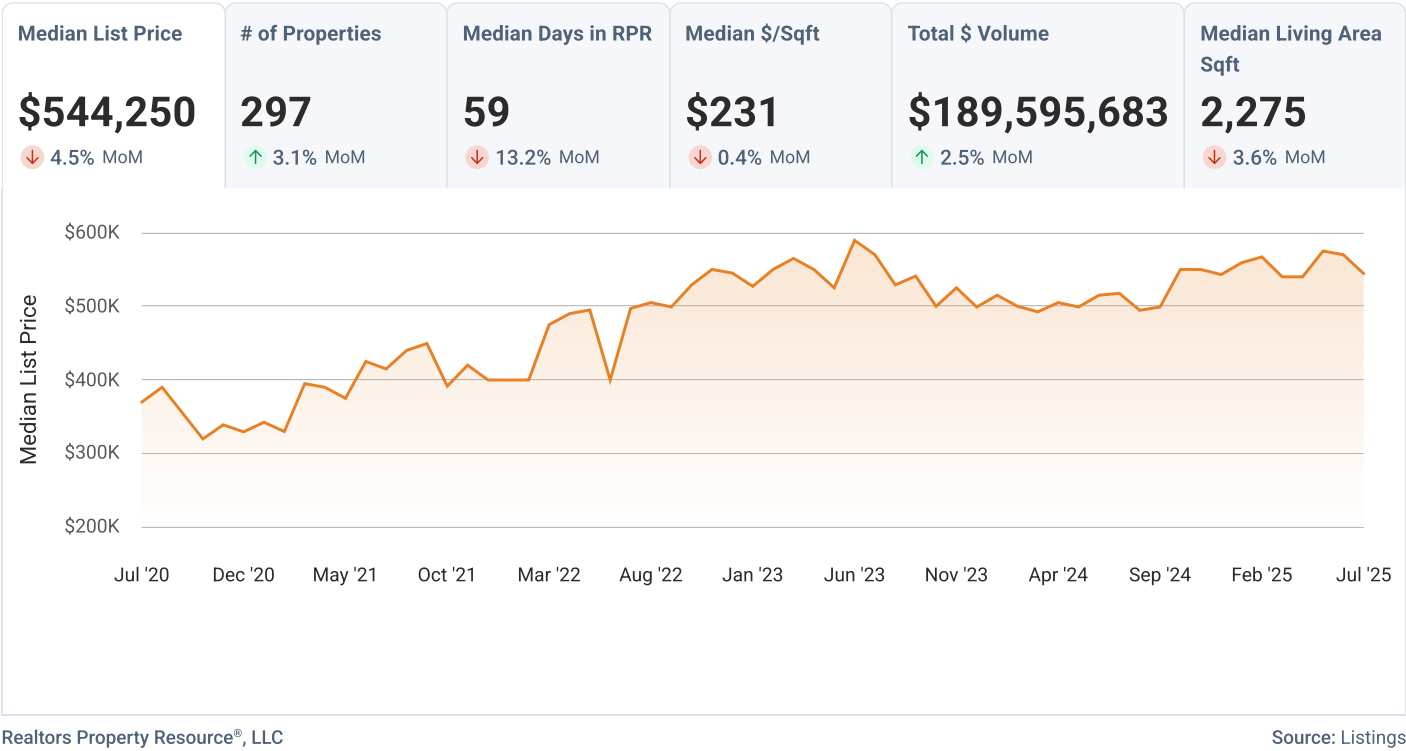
Median List Price
$544,250
↓ 4.5% MoM

# of Properties
297
↑ 3.1% MoM

Median Days in RPR
59
↓ 13.2% MoM

Median $/Sqft
$231
↓ 0.4% MoM

Total $ Volume
$189,595,683
↑ 2.5% MoM

Median Living Area Sqft
2,275
↓ 3.6% MoM

Median List Price

$600K
$500K
$400K
$300K
$200K

Jul '20
Dec '20
May '21
Oct '21
Mar '22
Aug '22
Jan '23
Jun '23
Nov '23
Apr '24
Sep '24
Feb '25
Jul '25

Realtors Property Resource®, LLC
Source: Listings